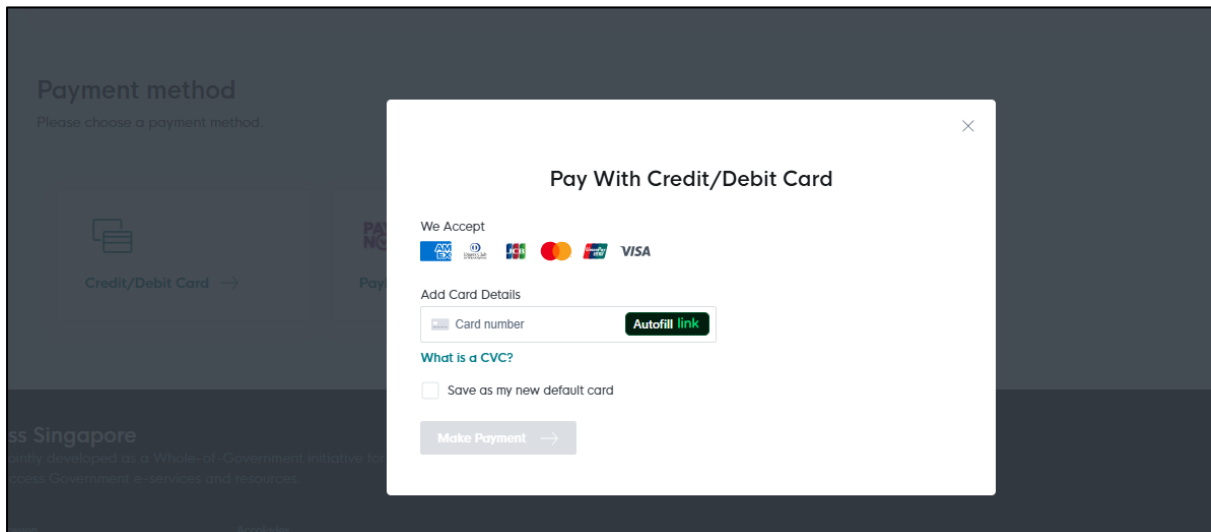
Payment method
Please choose a payment method.

Credit/Debit Card →

PAY NO

Pay

ss Singapore
jointly developed as a Whole-of-Government initiative for
ccess Government e-services and resources.

Pay With Credit/Debit Card

We Accept
VISA

Add Card Details
Card number
Autofill link

What is a CVC?

Save as my new default card

Make Payment →